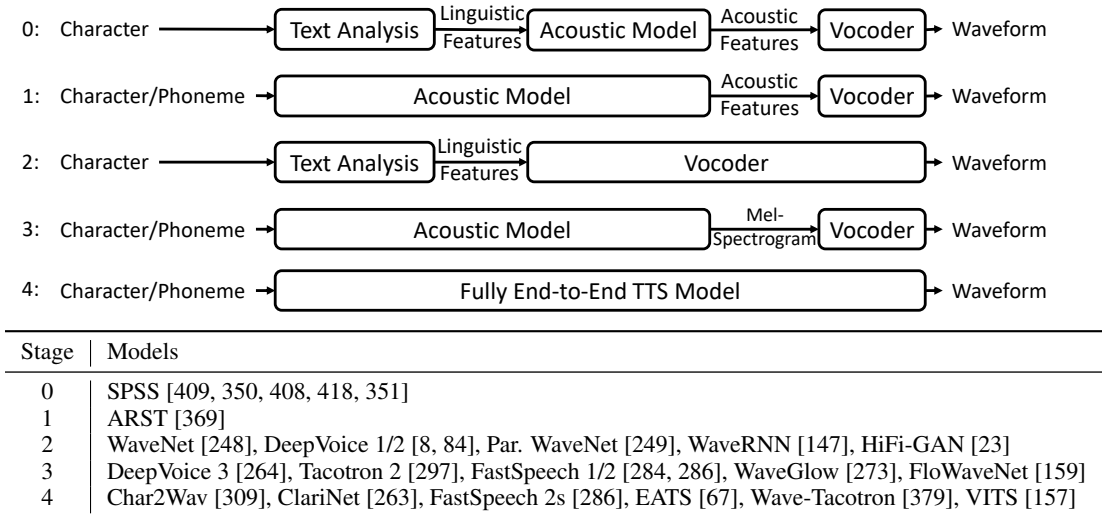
0: Character → Text Analysis → Linguistic Features → Acoustic Model → Acoustic Features → Vocoder → Waveform

1: Character/Phoneme → Acoustic Model → Acoustic Features → Vocoder → Waveform

2: Character → Text Analysis → Linguistic Features → Vocoder → Waveform

3: Character/Phoneme → Acoustic Model → Mel-Spectrogram → Vocoder → Waveform

4: Character/Phoneme → Fully End-to-End TTS Model → Waveform

| Stage | Models |
|---|---|
| 0 | SPSS [409, 350, 408, 418, 351] |
| 1 | ARST [369] |
| 2 | WaveNet [248], DeepVoice 1/2 [8, 84], Par. WaveNet [249], WaveRNN [147], HiFi-GAN [23] |
| 3 | DeepVoice 3 [264], Tacotron 2 [297], FastSpeech 1/2 [284, 286], WaveGlow [273], FloWaveNet [159] |
| 4 | Char2Wav [309], ClariNet [263], FastSpeech 2s [286], EATS [67], Wave-Tacotron [379], VITS [157] |